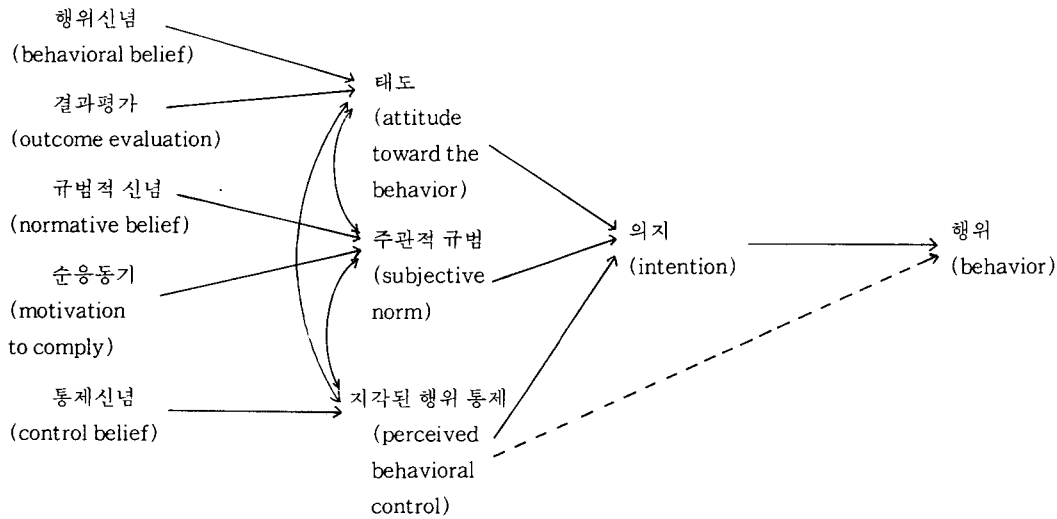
행위신념
(behavioral belief)

결과평가
(outcome evaluation)

규범적 신념
(normative belief)

순응동기
(motivation to comply)

통제신념
(control belief)

태도
(attitude toward the behavior)

주관적 규범
(subjective norm)

지각된 행위 통제
(perceived behavioral control)

의지
(intention)

행위
(behavior)